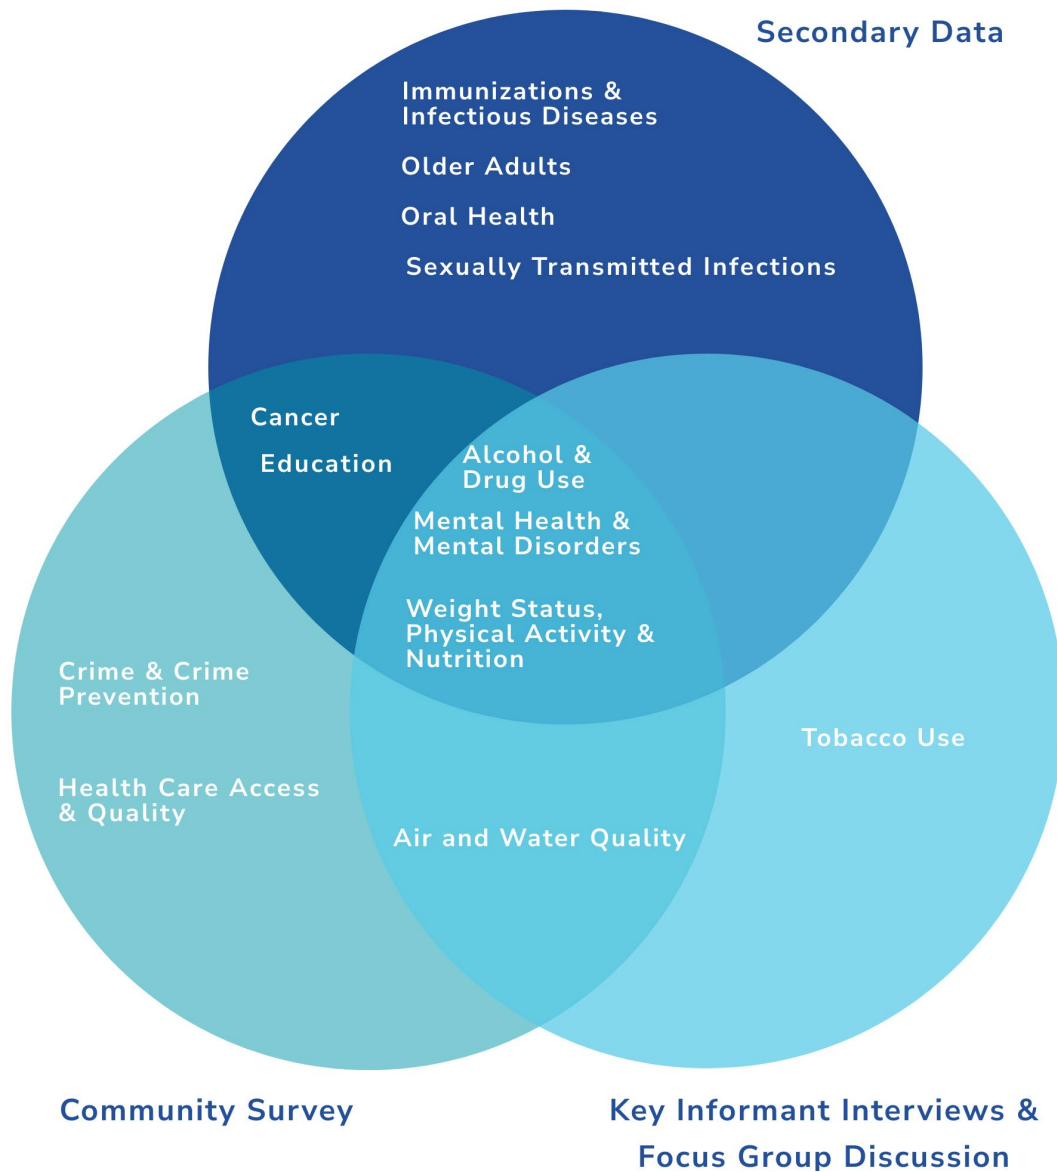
Secondary Data

Immunizations & Infectious Diseases

Older Adults

Oral Health

Sexually Transmitted Infections

Cancer

Education

Alcohol & Drug Use

Mental Health & Mental Disorders

Weight Status, Physical Activity & Nutrition

Crime & Crime Prevention

Health Care Access & Quality

Tobacco Use

Air and Water Quality

Community Survey

Key Informant Interviews & Focus Group Discussion